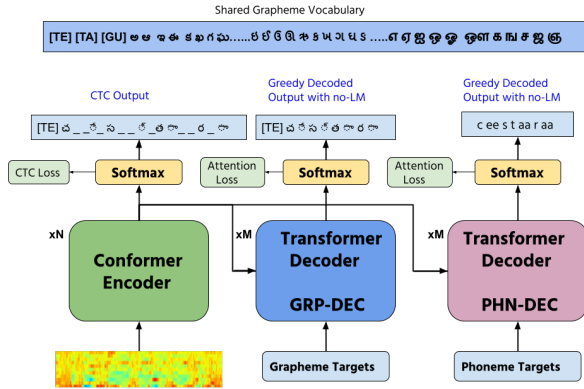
Shared Grapheme Vocabulary

[TE] [TA] [GU] అఆ ఇఈ కఖగఘ......ஐஒஓஔகஙசஜ .....એઐઓઔ કખગઘ

CTC Output

[TE] చ _ _ రీ _ స _ _ ర్ _ త రా _ _ ర _ రా

Greedy Decoded Output with no-LM

[TE] చరీసర్తరారా

Greedy Decoded Output with no-LM

c ee s t aa r aa

CTC Loss

Softmax

Attention Loss

Softmax

Attention Loss

Softmax

xN

Conformer Encoder

xM

Transformer Decoder

GRP-DEC

xM

Transformer Decoder

PHN-DEC

Grapheme Targets

Phoneme Targets